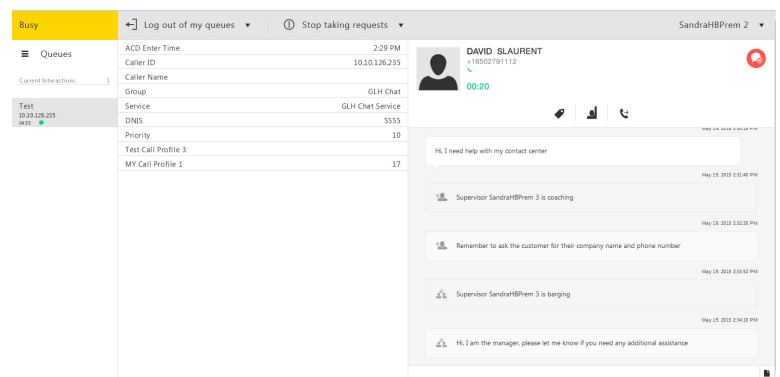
Busy

Log out of my queues ▾

Stop taking requests ▾

SandraHBPrem 2 ▾

Queues

Current Interactions 1

Test
10.10.126.235
04:55

| ACD Enter Time | 2:29 PM |
|---|---|
| Caller ID | 10.10.126.235 |
| Caller Name | |
| Group | GLH Chat |
| Service | GLH Chat Service |
| DNIS | 5555 |
| Priority | 10 |
| Test Call Profile 3 | |
| MY Call Profile 1 | 17 |

DAVID SLAURENT
+16502791112
00:20

May 19, 2015 2:30:18 PM

Hi, I need help with my contact center

May 19, 2015 2:31:40 PM

Supervisor SandraHBPrem 3 is coaching

May 19, 2015 2:32:20 PM

Remember to ask the customer for their company name and phone number

May 19, 2015 2:33:52 PM

Supervisor SandraHBPrem 3 is barging

May 19, 2015 2:34:10 PM

Hi, I am the manager, please let me know if you need any additional assistance